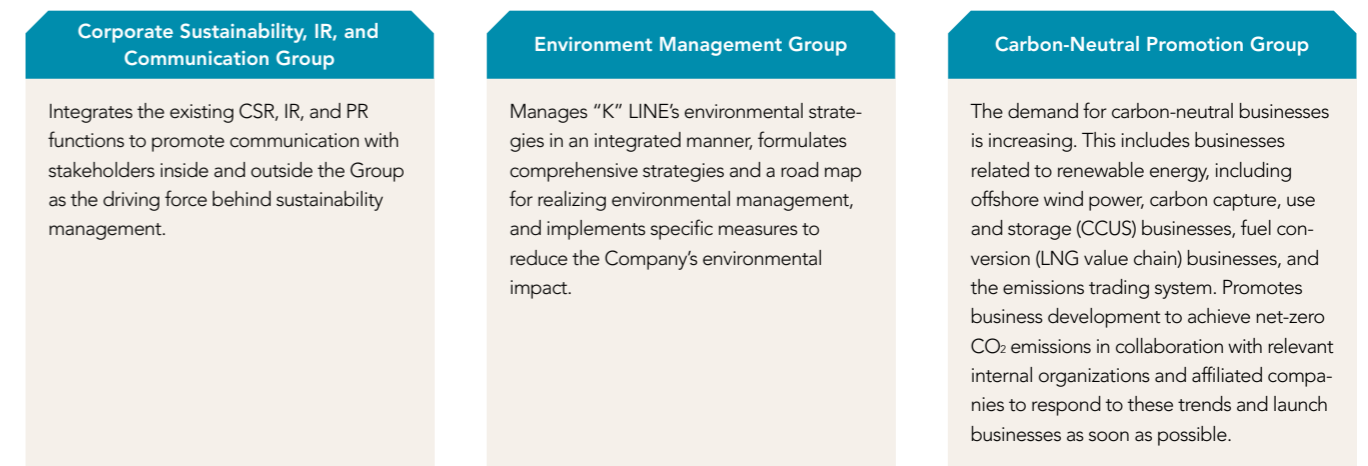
Corporate Sustainability, IR, and Communication Group

Integrates the existing CSR, IR, and PR functions to promote communication with stakeholders inside and outside the Group as the driving force behind sustainability management.

Environment Management Group

Manages "K" LINE's environmental strategies in an integrated manner, formulates comprehensive strategies and a road map for realizing environmental management, and implements specific measures to reduce the Company's environmental impact.

Carbon-Neutral Promotion Group

The demand for carbon-neutral businesses is increasing. This includes businesses related to renewable energy, including offshore wind power, carbon capture, use and storage (CCUS) businesses, fuel conversion (LNG value chain) businesses, and the emissions trading system. Promotes business development to achieve net-zero $CO_2$ emissions in collaboration with relevant internal organizations and affiliated companies to respond to these trends and launch businesses as soon as possible.